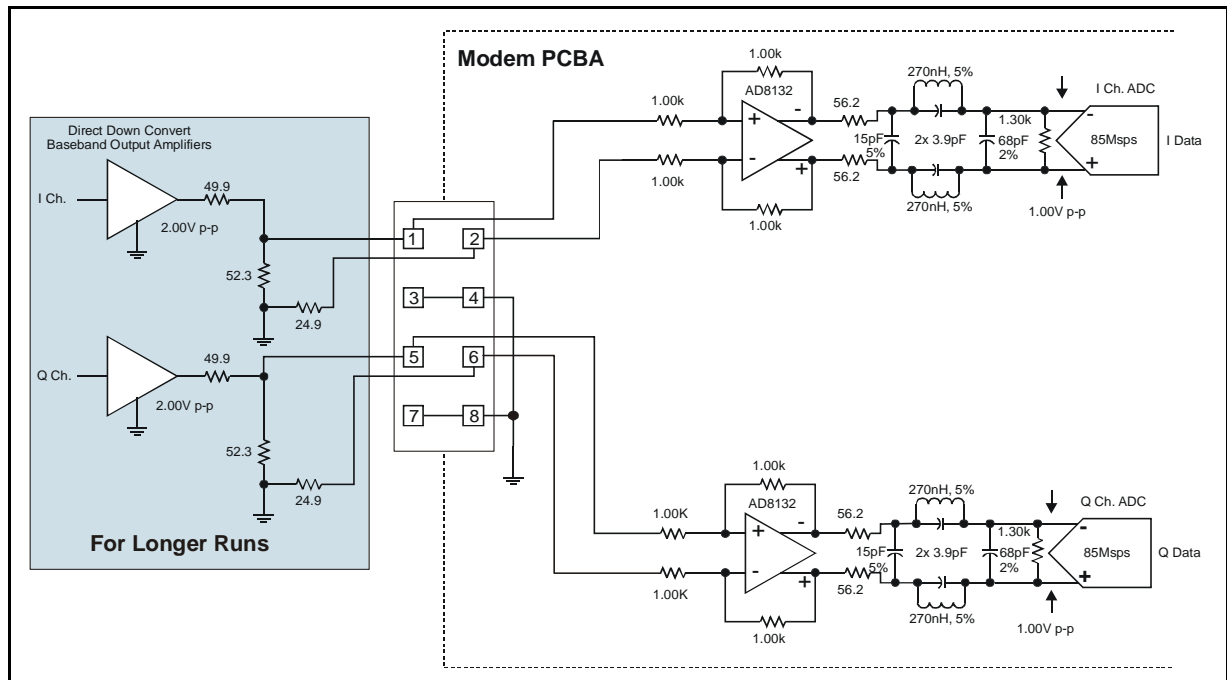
Modem PCBA

Direct Down Convert
Baseband Output Amplifiers

I Ch.
49.9
2.00V p-p
52.3
24.9

Q Ch.
49.9
2.00V p-p
52.3
24.9

For Longer Runs

1 2
3 4
5 6
7 8

1.00k
AD8132
1.00k
1.00k
1.00k
+
-
-
+
56.2
56.2
270nH, 5%
15pF
5%
2x 3.9pF
270nH, 5%
68pF
2%
1.30k
I Ch. ADC
-
+
85Msps
I Data
1.00V p-p

1.00k
AD8132
1.00K
1.00K
1.00k
+
-
-
+
56.2
56.2
270nH, 5%
15pF
5%
2x 3.9pF
270nH, 5%
68pF
2%
1.30k
Q Ch. ADC
-
+
85Msps
Q Data
1.00V p-p